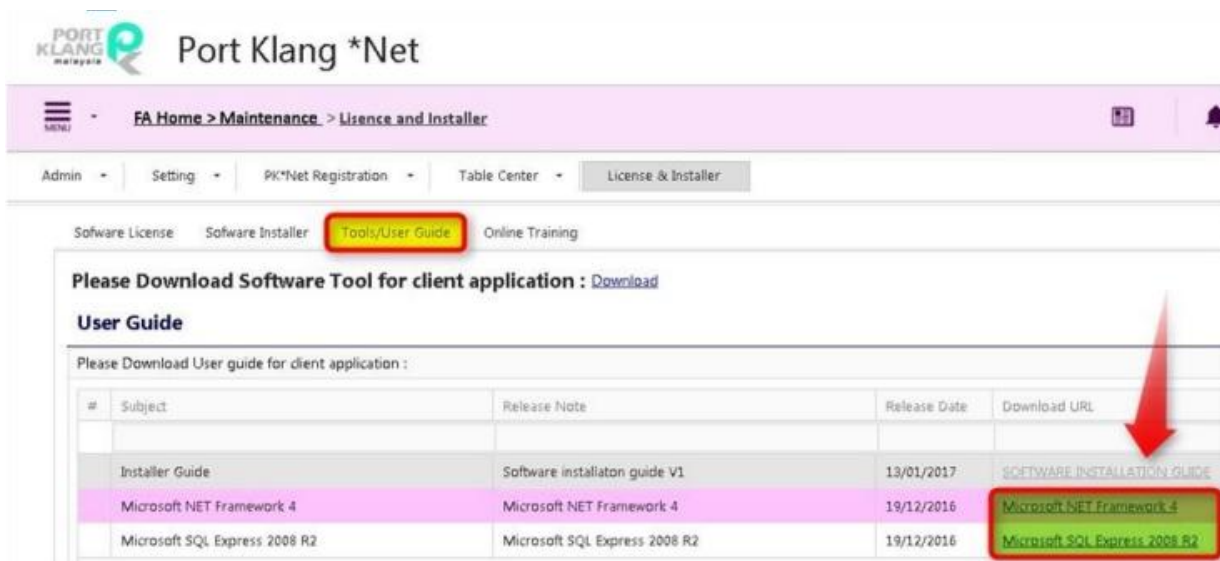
PORT KLANG malaysia

Port Klang *Net

MENU

FA Home > Maintenance > Lisence and Installer

Admin
Setting
PK*Net Registration
Table Center
License & Installer

Sofware License
Sofware Installer
Tools/User Guide
Online Training

Please Download Software Tool for client application : Download

User Guide

Please Download User guide for client application :

| # | Subject | Release Note | Release Date | Download URL |
|---|---|---|---|---|
| | | | | |
| | Installer Guide | Software installaton guide V1 | 13/01/2017 | SOFTWARE INSTALLATION GUIDE |
| | Microsoft NET Framework 4 | Microsoft NET Framework 4 | 19/12/2016 | Microsoft NET Framework 4 |
| | Microsoft SQL Express 2008 R2 | Microsoft SQL Express 2008 R2 | 19/12/2016 | Microsoft SQL Express 2008 R2 |